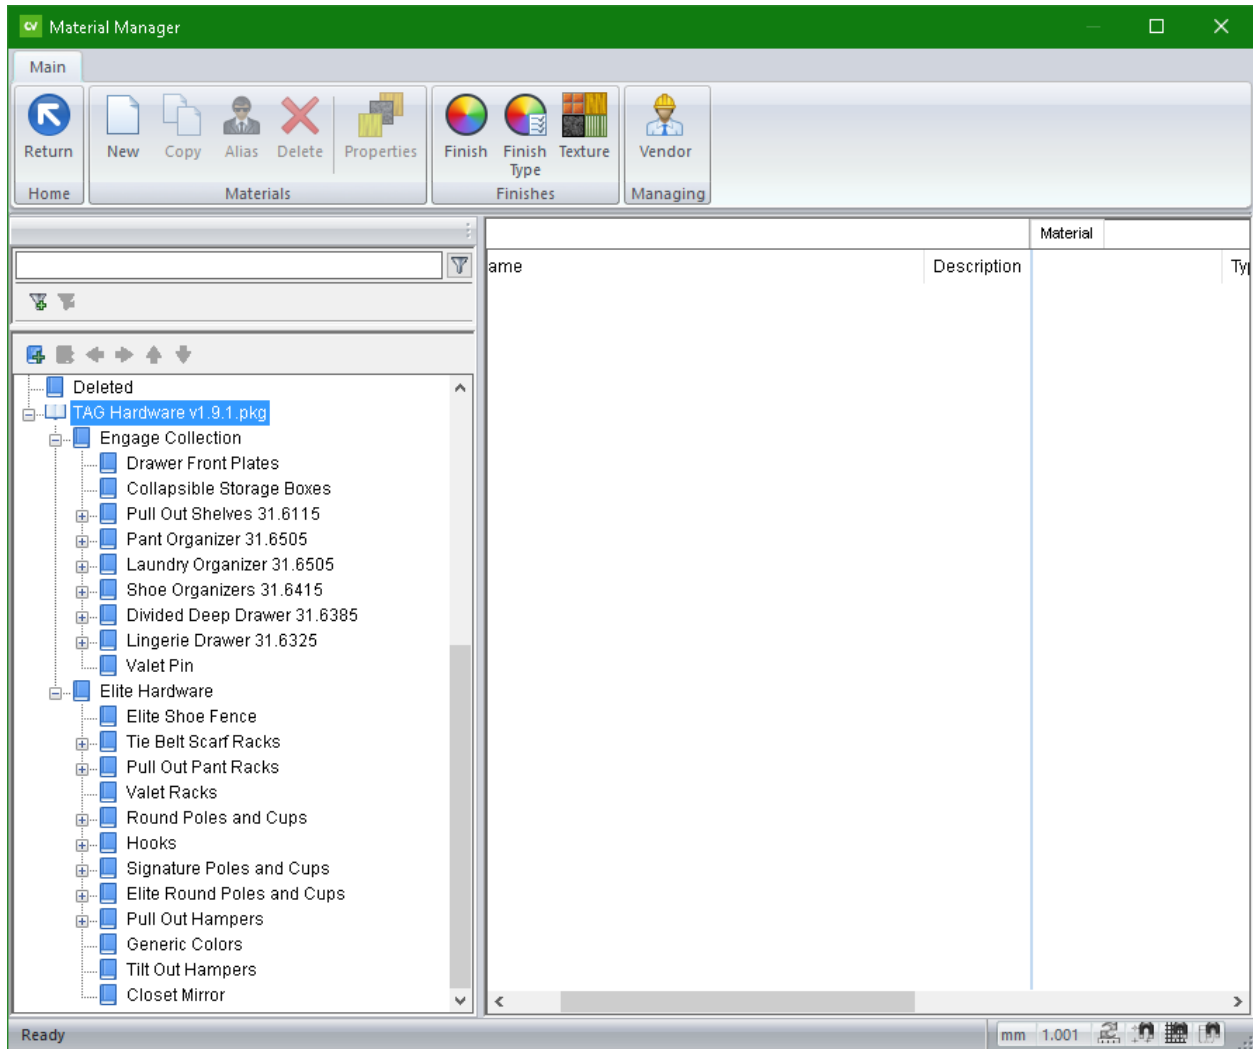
Material Manager

Main

Return
Home

New Copy Alias Delete Properties
Materials

Finish Finish Type Texture
Finishes

Vendor
Managing

Material

ame | Description | Ty

Deleted
TAG Hardware v1.9.1.pkg
Engage Collection
Drawer Front Plates
Collapsible Storage Boxes
Pull Out Shelves 31.6115
Pant Organizer 31.6505
Laundry Organizer 31.6505
Shoe Organizers 31.6415
Divided Deep Drawer 31.6385
Lingerie Drawer 31.6325
Valet Pin
Elite Hardware
Elite Shoe Fence
Tie Belt Scarf Racks
Pull Out Pant Racks
Valet Racks
Round Poles and Cups
Hooks
Signature Poles and Cups
Elite Round Poles and Cups
Pull Out Hampers
Generic Colors
Tilt Out Hampers
Closet Mirror

Ready
mm 1.001